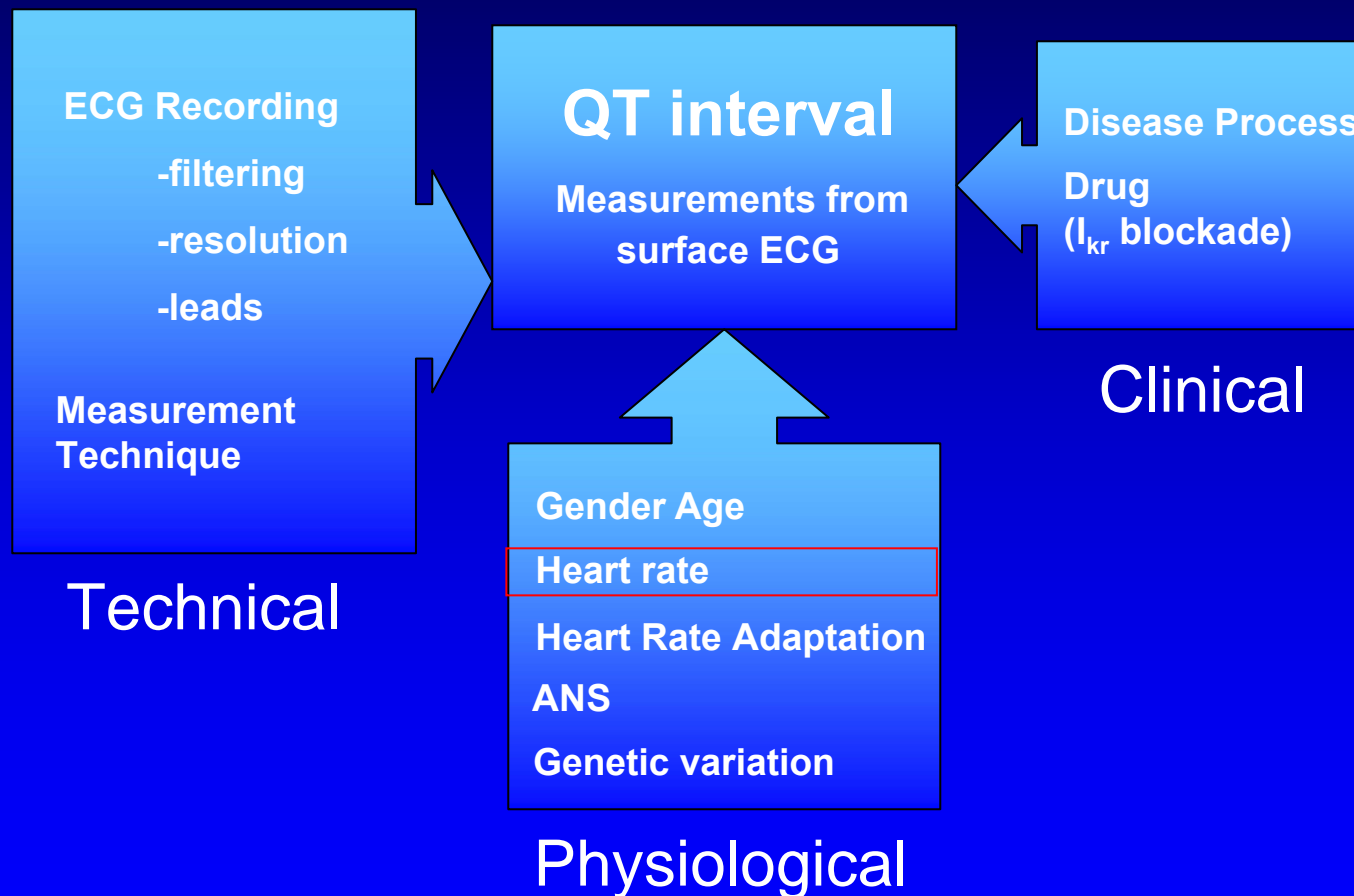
ECG Recording

-filtering

-resolution

-leads

Measurement Technique

Technical

QT interval

Measurements from surface ECG

Disease Process

Drug ($I_{kr}$ blockade)

Clinical

Gender Age

Heart rate

Heart Rate Adaptation

ANS

Genetic variation

Physiological